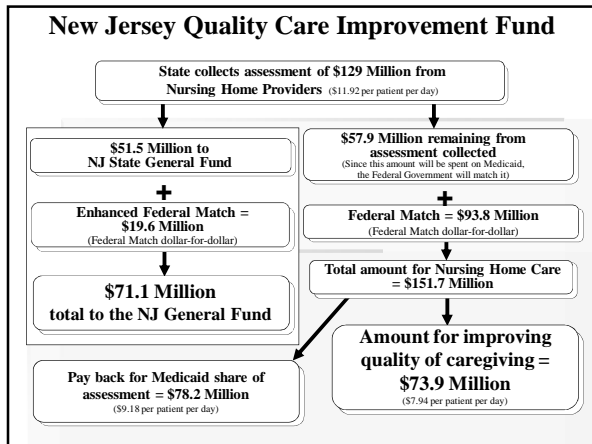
New Jersey Quality Care Improvement Fund

State collects assessment of $129 Million from Nursing Home Providers ($11.92 per patient per day)

$51.5 Million to NJ State General Fund

+

Enhanced Federal Match = $19.6 Million
(Federal Match dollar-for-dollar)

$71.1 Million total to the NJ General Fund

$57.9 Million remaining from assessment collected
(Since this amount will be spent on Medicaid, the Federal Government will match it)

+

Federal Match = $93.8 Million
(Federal Match dollar-for-dollar)

Total amount for Nursing Home Care = $151.7 Million

Amount for improving quality of caregiving = $73.9 Million
($7.94 per patient per day)

Pay back for Medicaid share of assessment = $78.2 Million
($9.18 per patient per day)